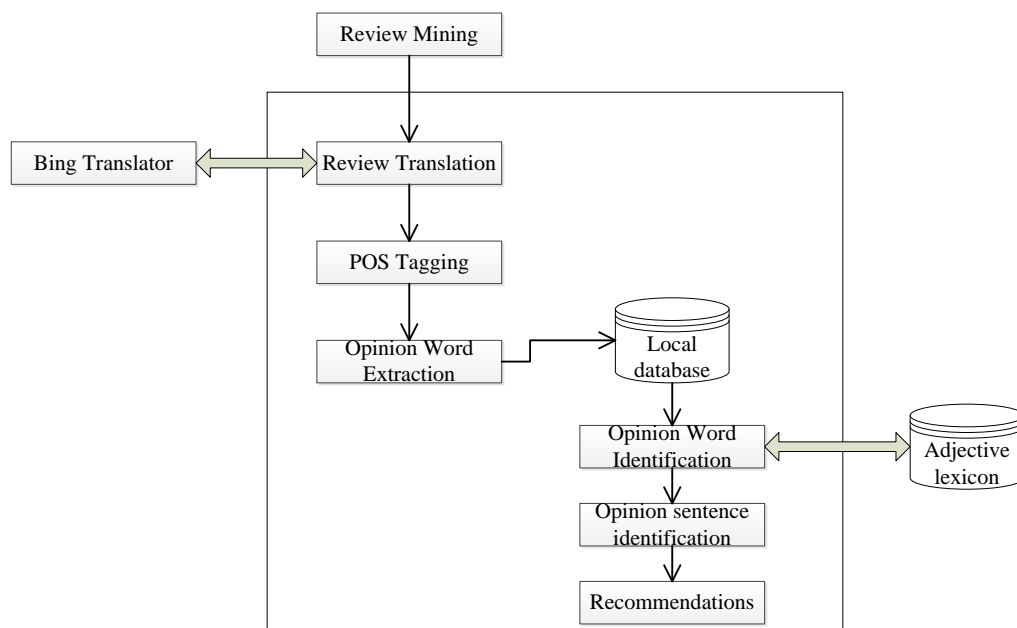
Review Mining

Bing Translator

Review Translation

POS Tagging

Opinion Word Extraction

Local database

Opinion Word Identification

Adjective lexicon

Opinion sentence identification

Recommendations